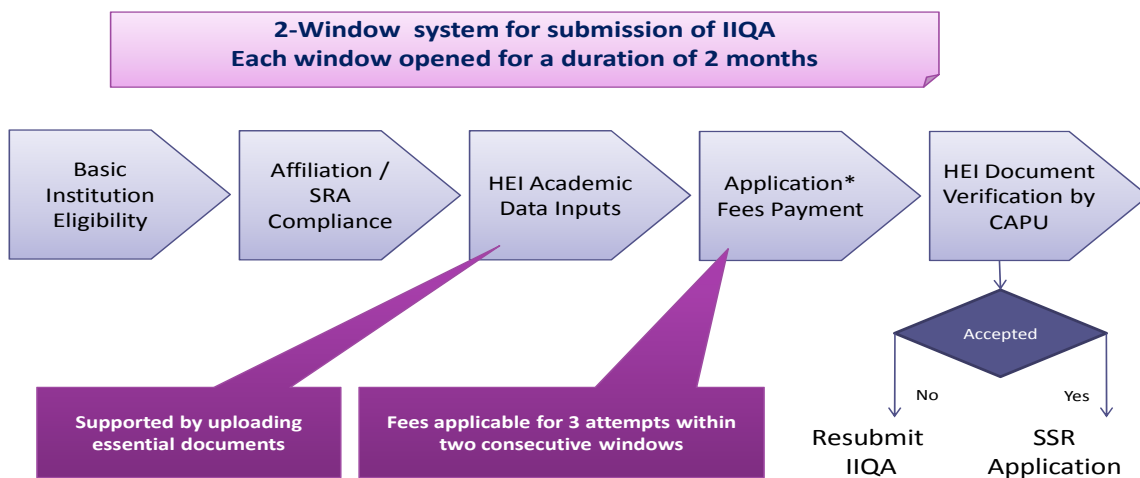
2-Window system for submission of IIQA
Each window opened for a duration of 2 months

Basic Institution Eligibility

Affiliation / SRA Compliance

HEI Academic Data Inputs

Application* Fees Payment

HEI Document Verification by CAPU

Accepted

No

Yes

Supported by uploading essential documents

Fees applicable for 3 attempts within two consecutive windows

Resubmit IIQA

SSR Application